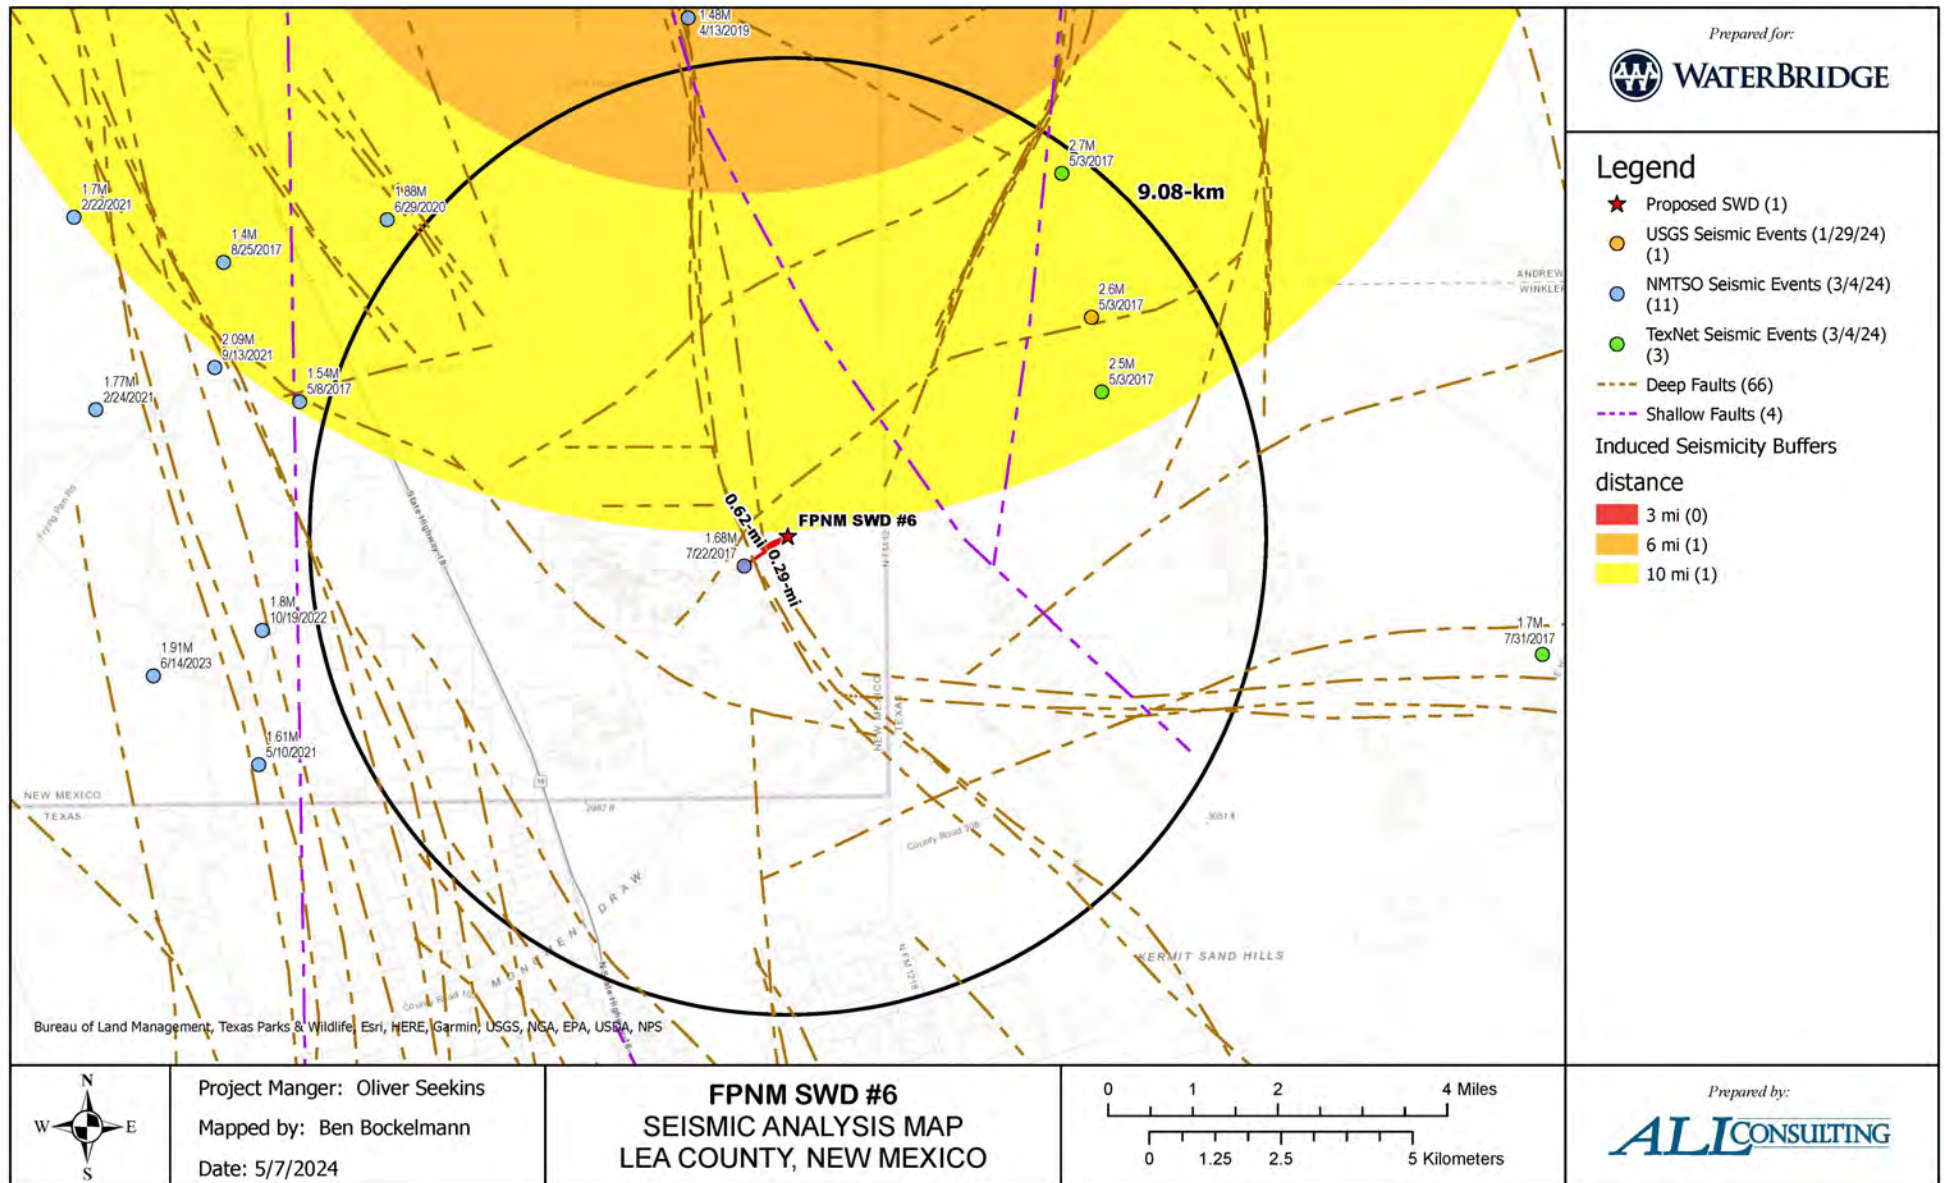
1.48M
4/13/2019

1.7M
2/22/2021

1.88M
6/29/2020

1.4M
8/25/2017

2.7M
5/3/2017

9.08-km

2.6M
5/3/2017

ANDREWS
WINKLER

2.09M
9/13/2021

1.54M
5/8/2017

2.5M
5/3/2017

1.77M
2/24/2021

Frying Pan Rd

State Highway 18

0.62-mi

FPNM SWD #6

1.68M
7/22/2017

0.29-mi

1.8M
10/19/2022

1.91M
6/14/2023

1.7M
7/31/2017

NEW MEXICO
TEXAS

1.61M
5/10/2021

NEW MEXICO
TEXAS

NEW MEXICO
TEXAS

County Road 306

MONUMENT DRAW

KERMIT SAND HILLS

Bureau of Land Management, Texas Parks & Wildlife, Esri, HERE, Garmin, USGS, NGA, EPA, USDA, NPS

Prepared for:
WATERBRIDGE

Legend
Proposed SWD (1)
USGS Seismic Events (1/29/24) (1)
NMTSO Seismic Events (3/4/24) (11)
TexNet Seismic Events (3/4/24) (3)
Deep Faults (66)
Shallow Faults (4)
Induced Seismicity Buffers
distance
3 mi (0)
6 mi (1)
10 mi (1)

N
W E
S

Project Manger: Oliver Seekins
Mapped by: Ben Bockelmann
Date: 5/7/2024

FPNM SWD #6
SEISMIC ANALYSIS MAP
LEA COUNTY, NEW MEXICO

0 1 2 4 Miles
0 1.25 2.5 5 Kilometers

Prepared by:
ALL CONSULTING